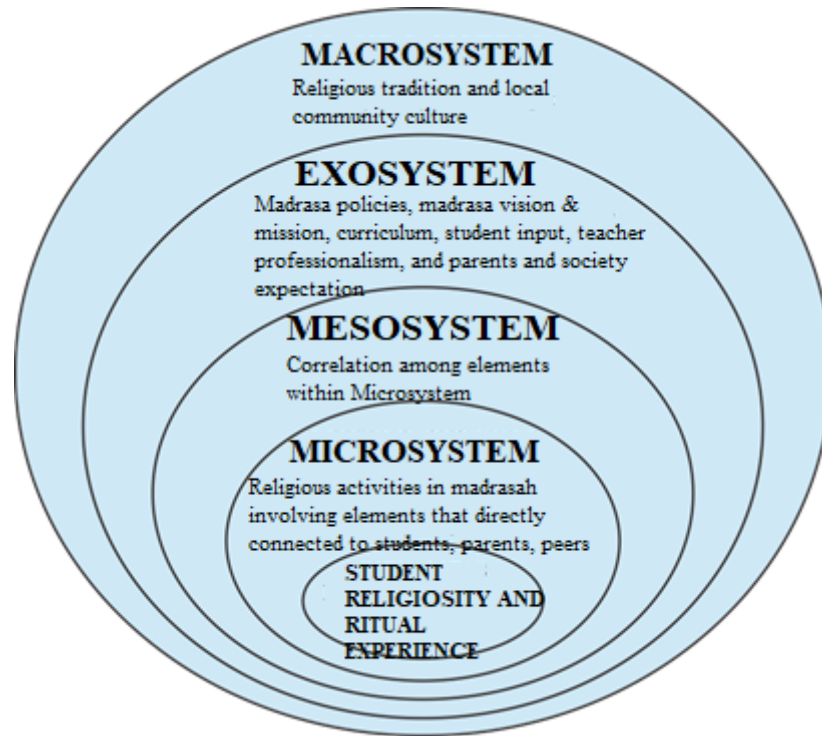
MACROSYSTEM
Religious tradition and local community culture

EXOSYSTEM
Madrasa policies, madrasa vision & mission, curriculum, student input, teacher professionalism, and parents and society expectation

MESOSYSTEM
Correlation among elements within Microsystem

MICROSYSTEM
Religious activities in madrasah involving elements that directly connected to students, parents, peers

STUDENT RELIGIOSITY AND RITUAL EXPERIENCE